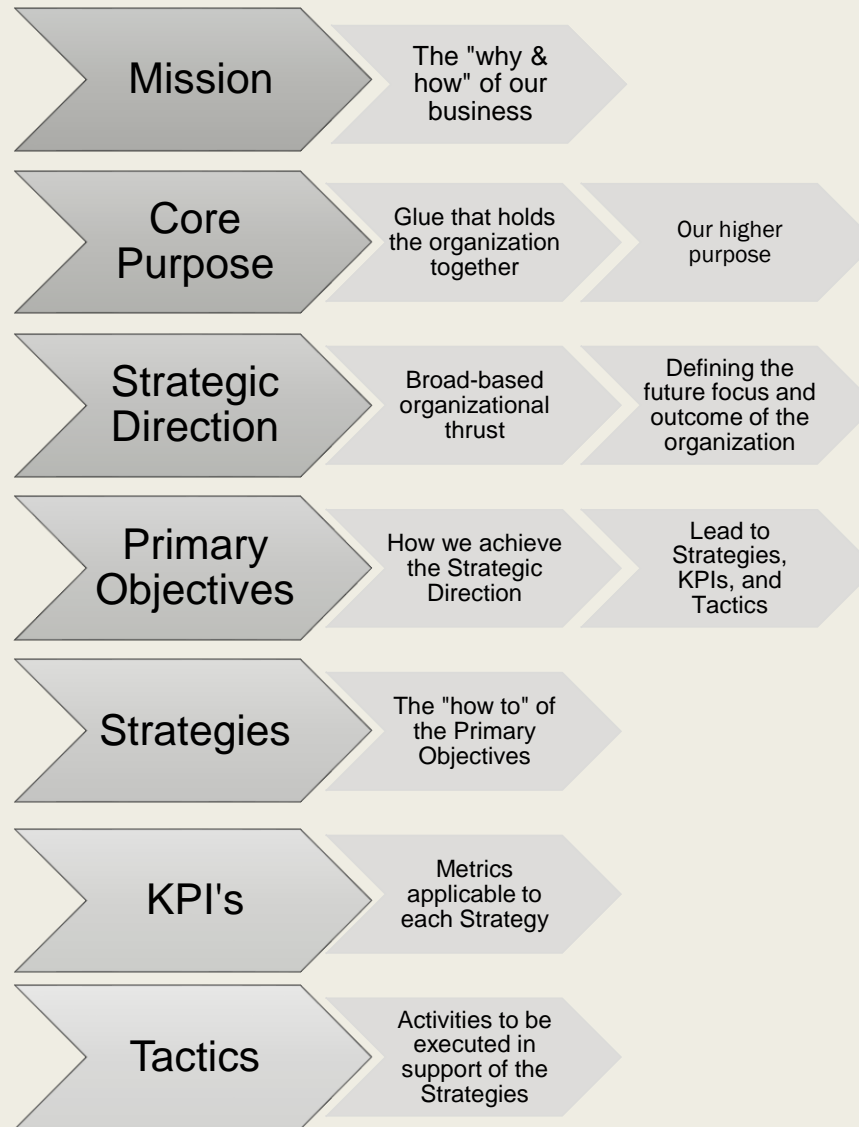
Mission

The "why & how" of our business

Core Purpose

Glue that holds the organization together

Our higher purpose

Strategic Direction

Broad-based organizational thrust

Defining the future focus and outcome of the organization

Primary Objectives

How we achieve the Strategic Direction

Lead to Strategies, KPIs, and Tactics

Strategies

The "how to" of the Primary Objectives

KPI's

Metrics applicable to each Strategy

Tactics

Activities to be executed in support of the Strategies